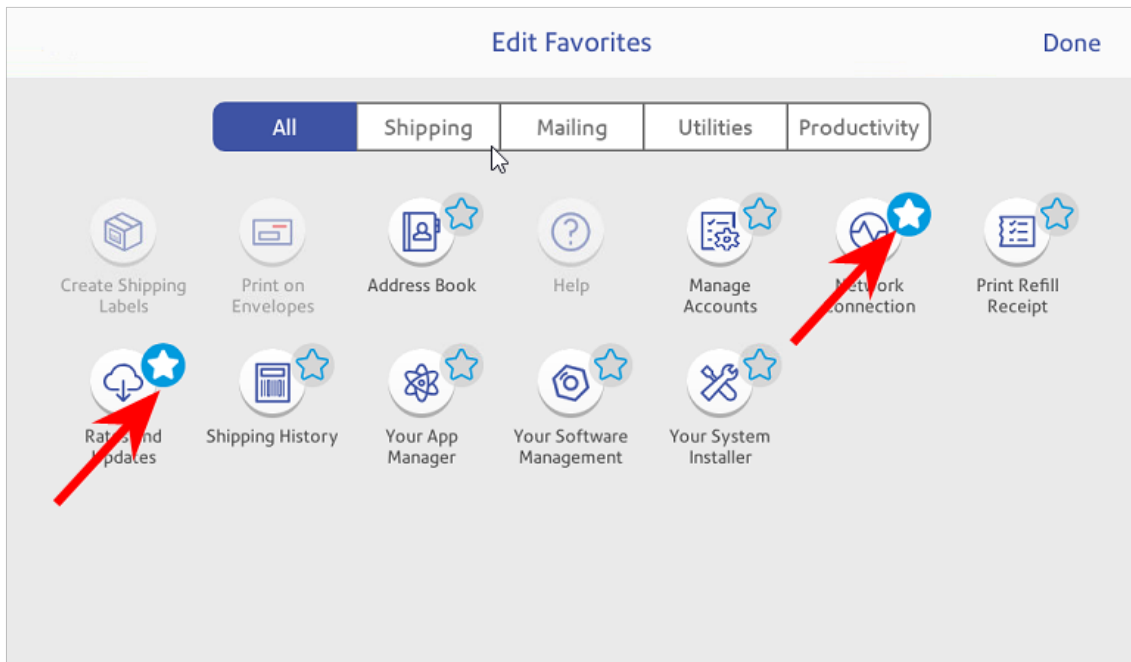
Edit Favorites

Done

All

Shipping

Mailing

Utilities

Productivity

Create Shipping Labels

Print on Envelopes

Address Book

Help

Manage Accounts

N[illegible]twork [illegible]onnection

Print Refill Receipt

Ra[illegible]s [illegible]nd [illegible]pdates

Shipping History

Your App Manager

Your Software Management

Your System Installer